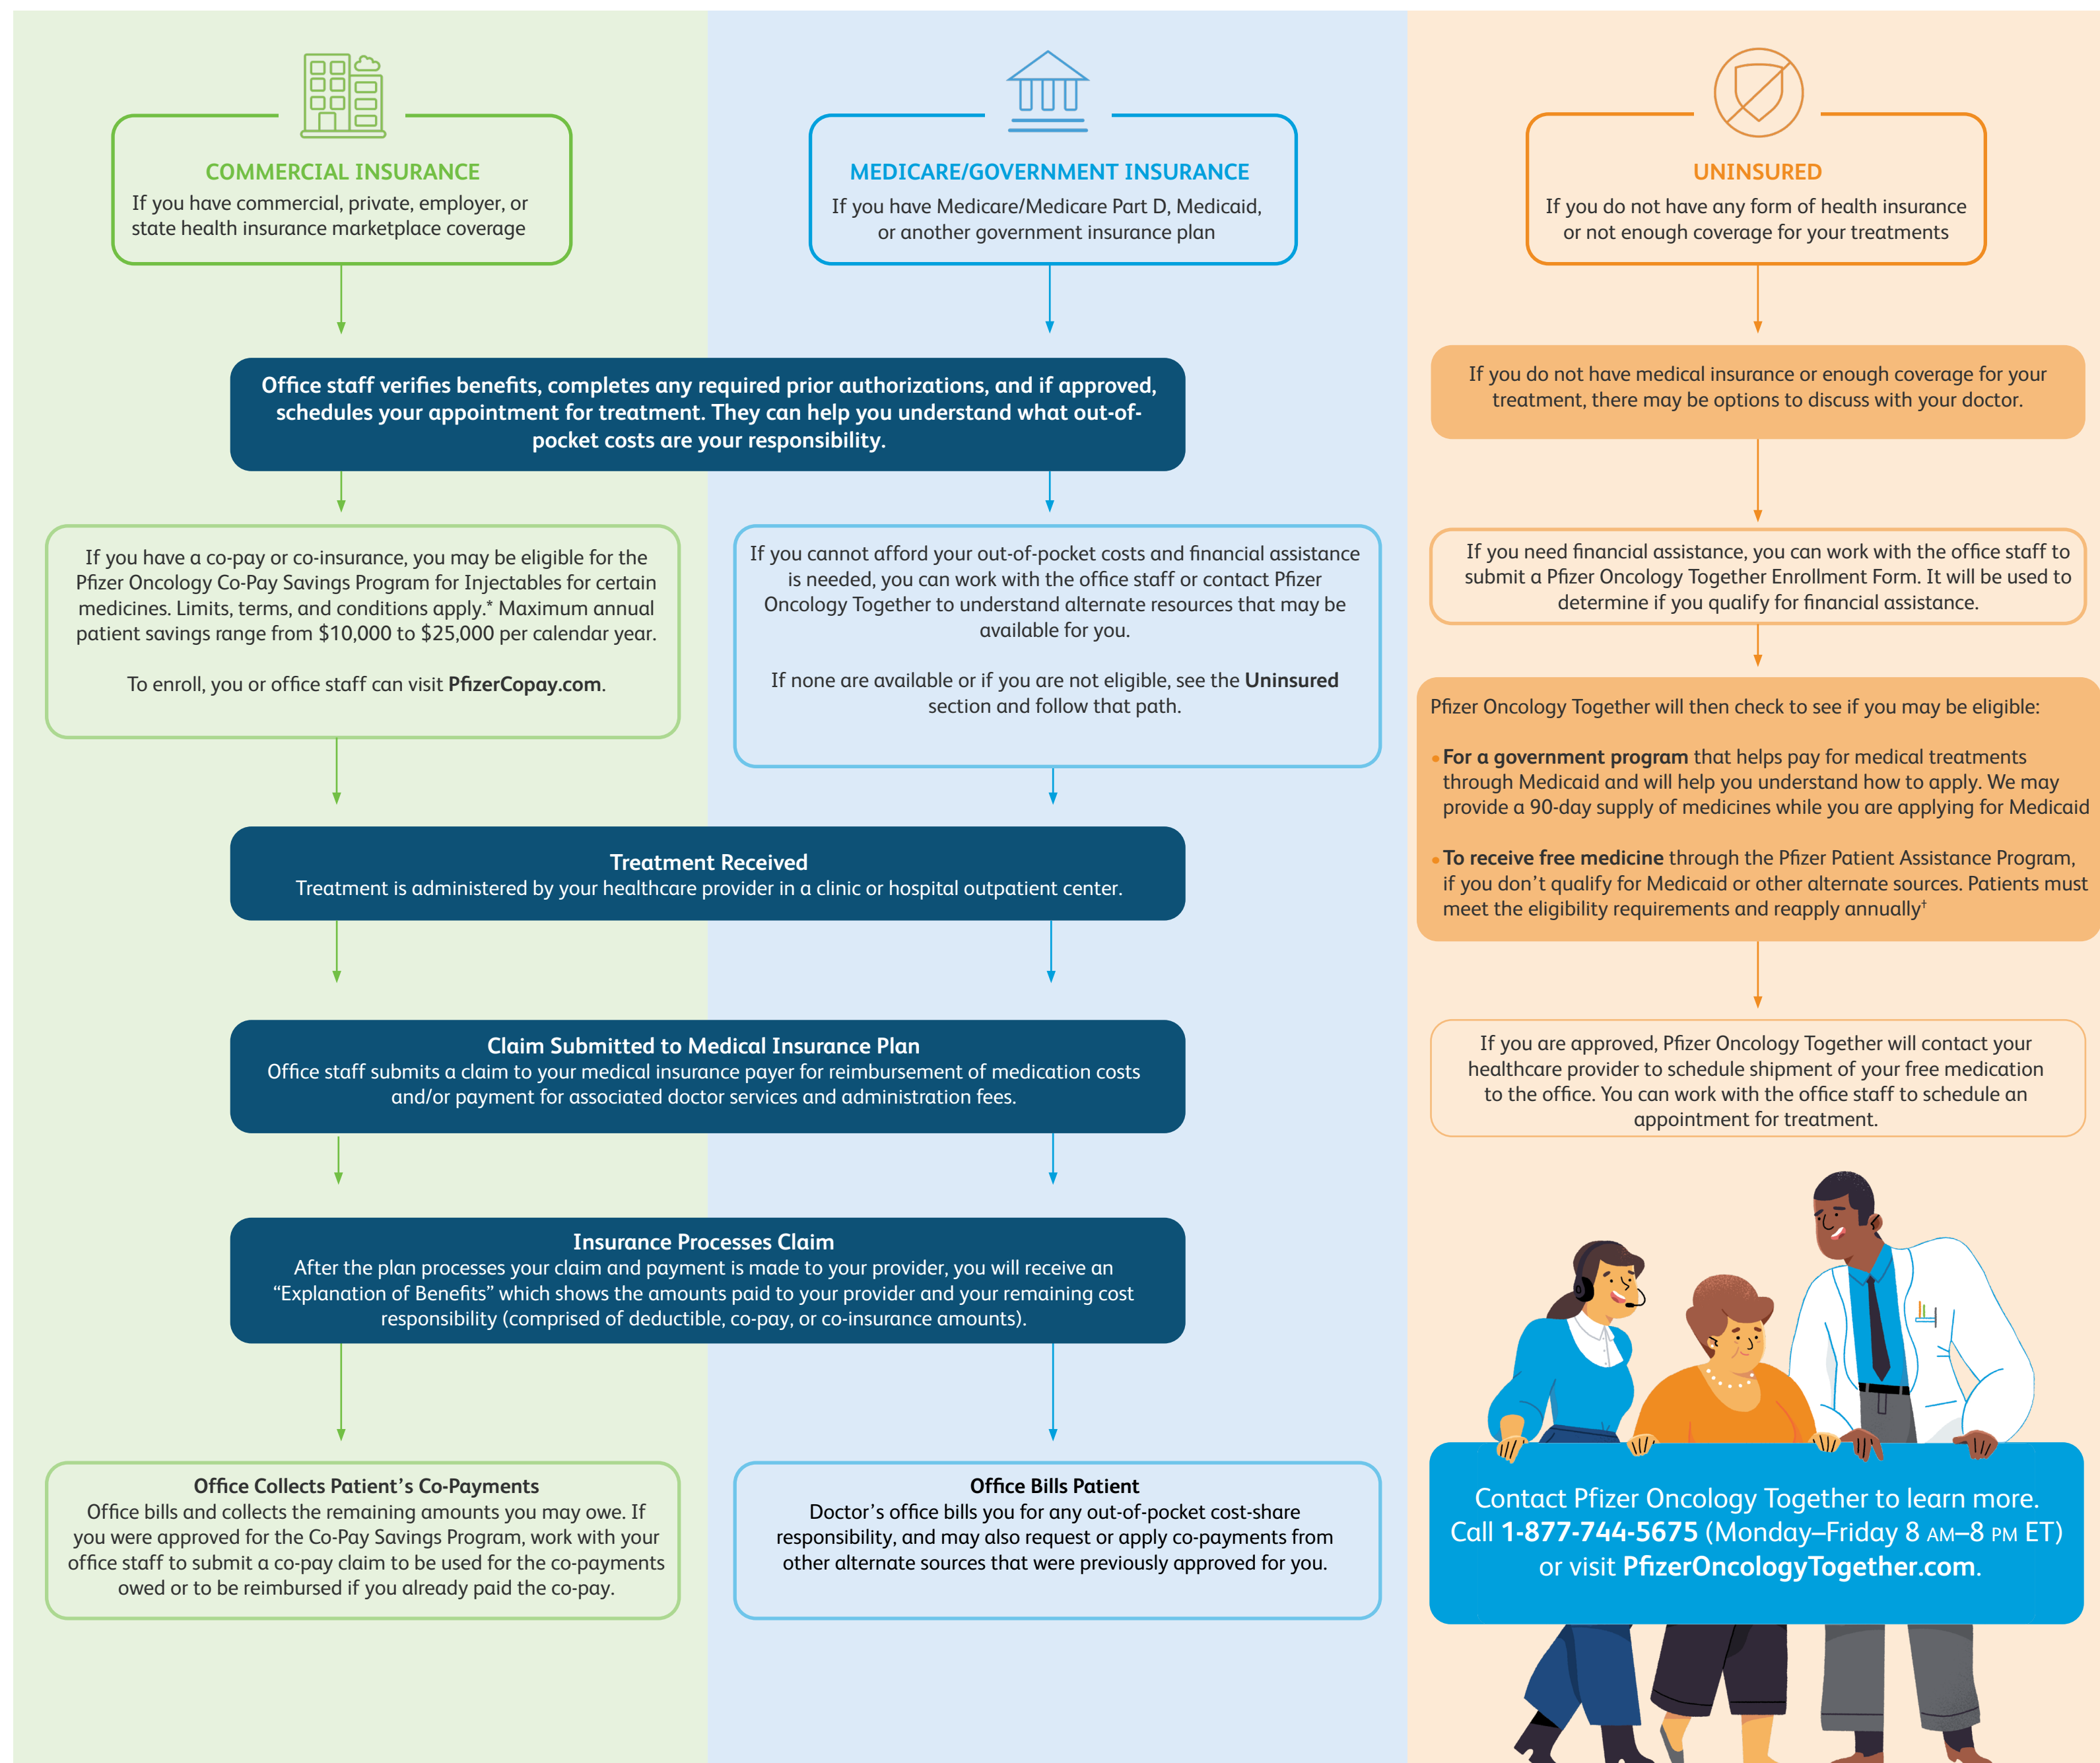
COMMERCIAL INSURANCE
If you have commercial, private, employer, or state health insurance marketplace coverage

MEDICARE/GOVERNMENT INSURANCE
If you have Medicare/Medicare Part D, Medicaid, or another government insurance plan

UNINSURED
If you do not have any form of health insurance or not enough coverage for your treatments

Office staff verifies benefits, completes any required prior authorizations, and if approved, schedules your appointment for treatment. They can help you understand what out-of-pocket costs are your responsibility.

If you do not have medical insurance or enough coverage for your treatment, there may be options to discuss with your doctor.

If you have a co-pay or co-insurance, you may be eligible for the Pfizer Oncology Co-Pay Savings Program for Injectables for certain medicines. Limits, terms, and conditions apply.* Maximum annual patient savings range from \$10,000 to \$25,000 per calendar year.

To enroll, you or office staff can visit PfizerCopay.com.

If you cannot afford your out-of-pocket costs and financial assistance is needed, you can work with the office staff or contact Pfizer Oncology Together to understand alternate resources that may be available for you.

If none are available or if you are not eligible, see the Uninsured section and follow that path.

If you need financial assistance, you can work with the office staff to submit a Pfizer Oncology Together Enrollment Form. It will be used to determine if you qualify for financial assistance.

Pfizer Oncology Together will then check to see if you may be eligible:

• For a government program that helps pay for medical treatments through Medicaid and will help you understand how to apply. We may provide a 90-day supply of medicines while you are applying for Medicaid

• To receive free medicine through the Pfizer Patient Assistance Program, if you don't qualify for Medicaid or other alternate sources. Patients must meet the eligibility requirements and reapply annually†

Treatment Received
Treatment is administered by your healthcare provider in a clinic or hospital outpatient center.

If you are approved, Pfizer Oncology Together will contact your healthcare provider to schedule shipment of your free medication to the office. You can work with the office staff to schedule an appointment for treatment.

Claim Submitted to Medical Insurance Plan
Office staff submits a claim to your medical insurance payer for reimbursement of medication costs and/or payment for associated doctor services and administration fees.

Insurance Processes Claim
After the plan processes your claim and payment is made to your provider, you will receive an "Explanation of Benefits" which shows the amounts paid to your provider and your remaining cost responsibility (comprised of deductible, co-pay, or co-insurance amounts).

Office Collects Patient's Co-Payments
Office bills and collects the remaining amounts you may owe. If you were approved for the Co-Pay Savings Program, work with your office staff to submit a co-pay claim to be used for the co-payments owed or to be reimbursed if you already paid the co-pay.

Office Bills Patient
Doctor's office bills you for any out-of-pocket cost-share responsibility, and may also request or apply co-payments from other alternate sources that were previously approved for you.

Contact Pfizer Oncology Together to learn more. Call 1-877-744-5675 (Monday–Friday 8 AM–8 PM ET) or visit PfizerOncologyTogether.com.